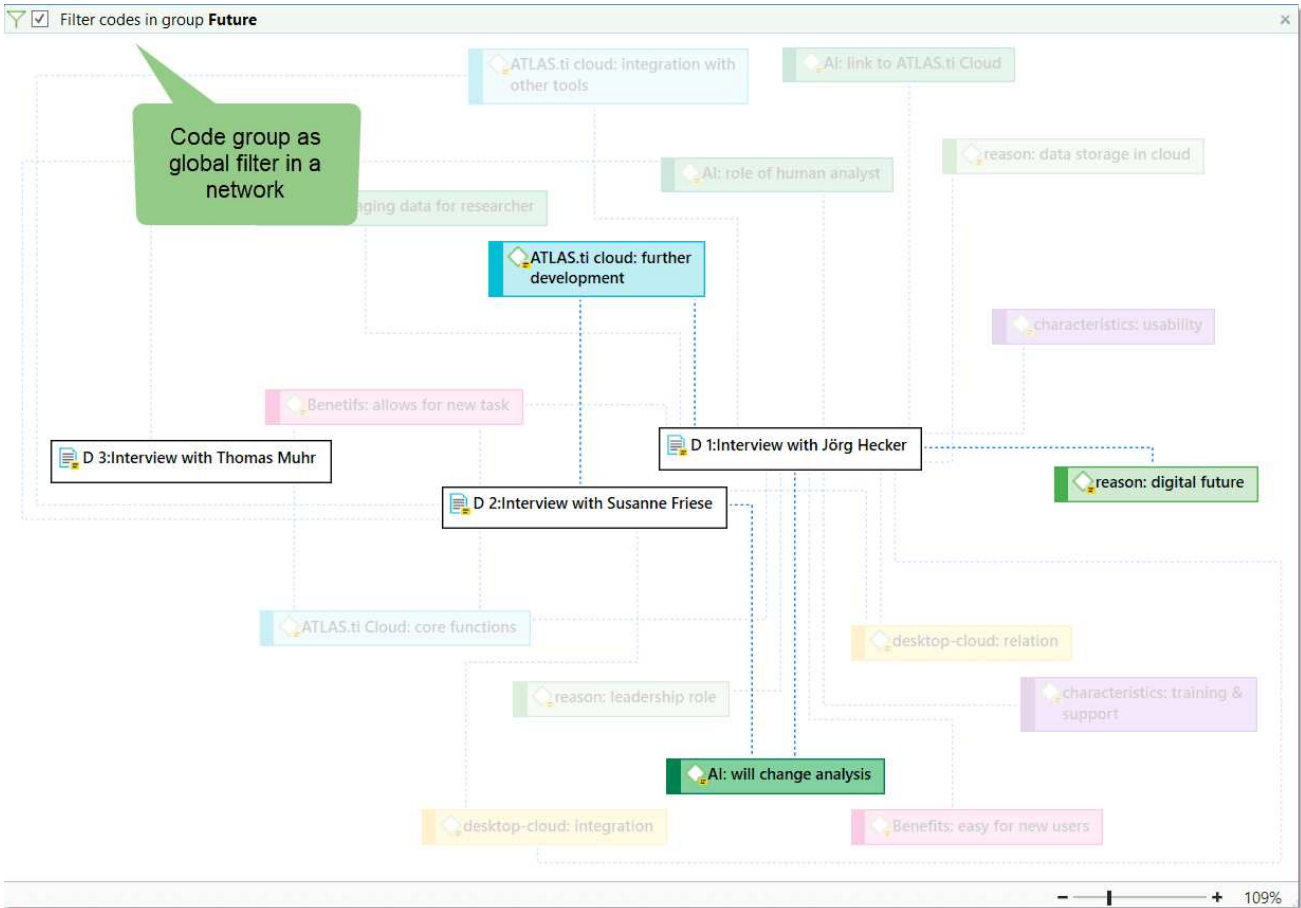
Filter codes in group **Future**

×

Code group as global filter in a network

ATLAS.ti cloud: integration with other tools

AI: link to ATLAS.ti Cloud

reason: data storage in cloud

AI: role of human analyst

aging data for researcher

ATLAS.ti cloud: further development

characteristics: usability

Benetifs: allows for new task

D 1:Interview with Jörg Hecker

D 3:Interview with Thomas Muhr

reason: digital future

D 2:Interview with Susanne Friese

ATLAS.ti Cloud: core functions

desktop-cloud: relation

reason: leadership role

characteristics: training & support

AI: will change analysis

desktop-cloud: integration

Benefits: easy for new users

− + 109%